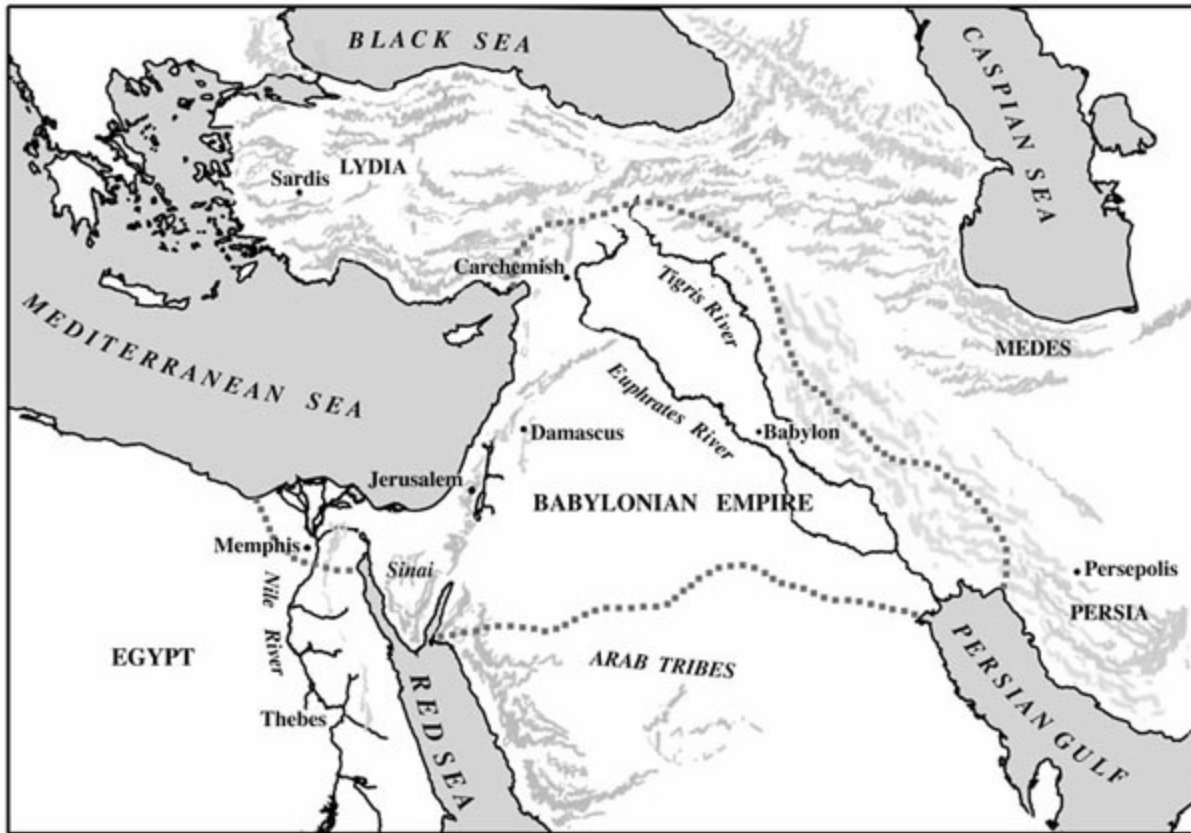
BLACK SEA
CASPIAN SEA
Sardis
LYDIA
Carchemish
Tigris River
MEDITERRANEAN SEA
MEDES
Euphrates River
Damascus
Babylon
Jerusalem
BABYLONIAN EMPIRE
Memphis
Sinai
Persepolis
Nile River
PERSIA
EGYPT
ARAB TRIBES
RED SEA
PERSIAN GULF
Thebes